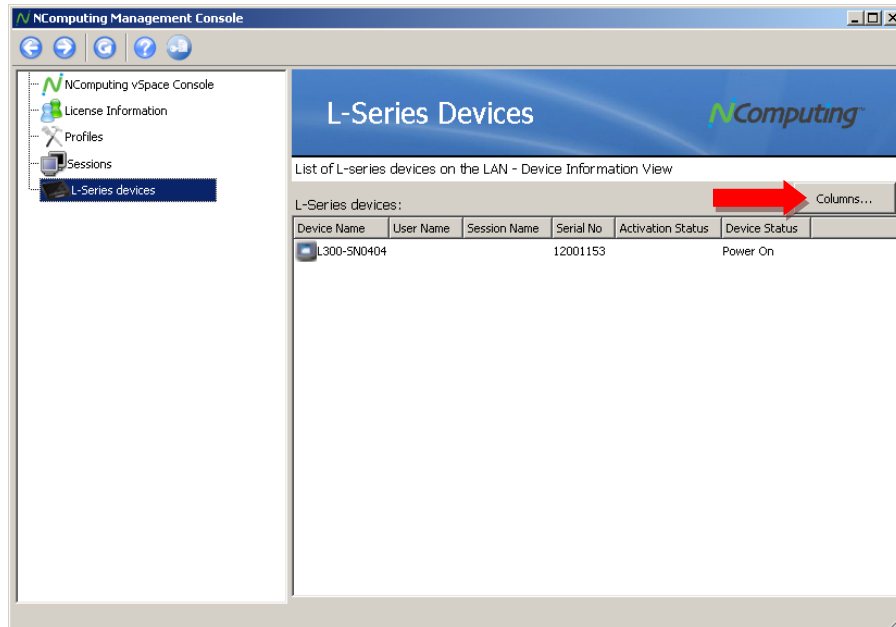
NComputing Management Console

NComputing vSpace Console
License Information
Profiles
Sessions
L-Series devices

L-Series Devices

NComputing

List of L-series devices on the LAN - Device Information View

L-Series devices:

Columns...

| Device Name | User Name | Session Name | Serial No | Activation Status | Device Status |
|---|---|---|---|---|---|
| L300-SN0404 | | | 12001153 | | Power On |